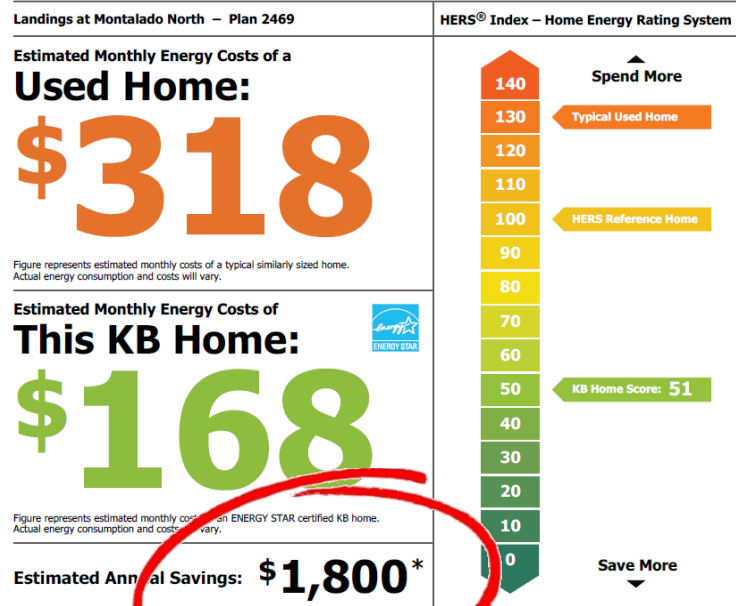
Landings at Montalado North – Plan 2469

Estimated Monthly Energy Costs of a
Used Home:
$318

Figure represents estimated monthly costs of a typical similarly sized home. Actual energy consumption and costs will vary.

Estimated Monthly Energy Costs of
This KB Home:
$168

energy
ENERGY STAR

Figure represents estimated monthly cost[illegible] ENERGY STAR certified KB home. Actual energy consumption and cost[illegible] vary.

Estimated Ann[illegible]l Savings: $1,800*

HERS® Index – Home Energy Rating System

Spend More

140
130
120
110
100
90
80
70
60
50
40
30
20
10
0

Typical Used Home
HERS Reference Home
KB Home Score: 51

Save More